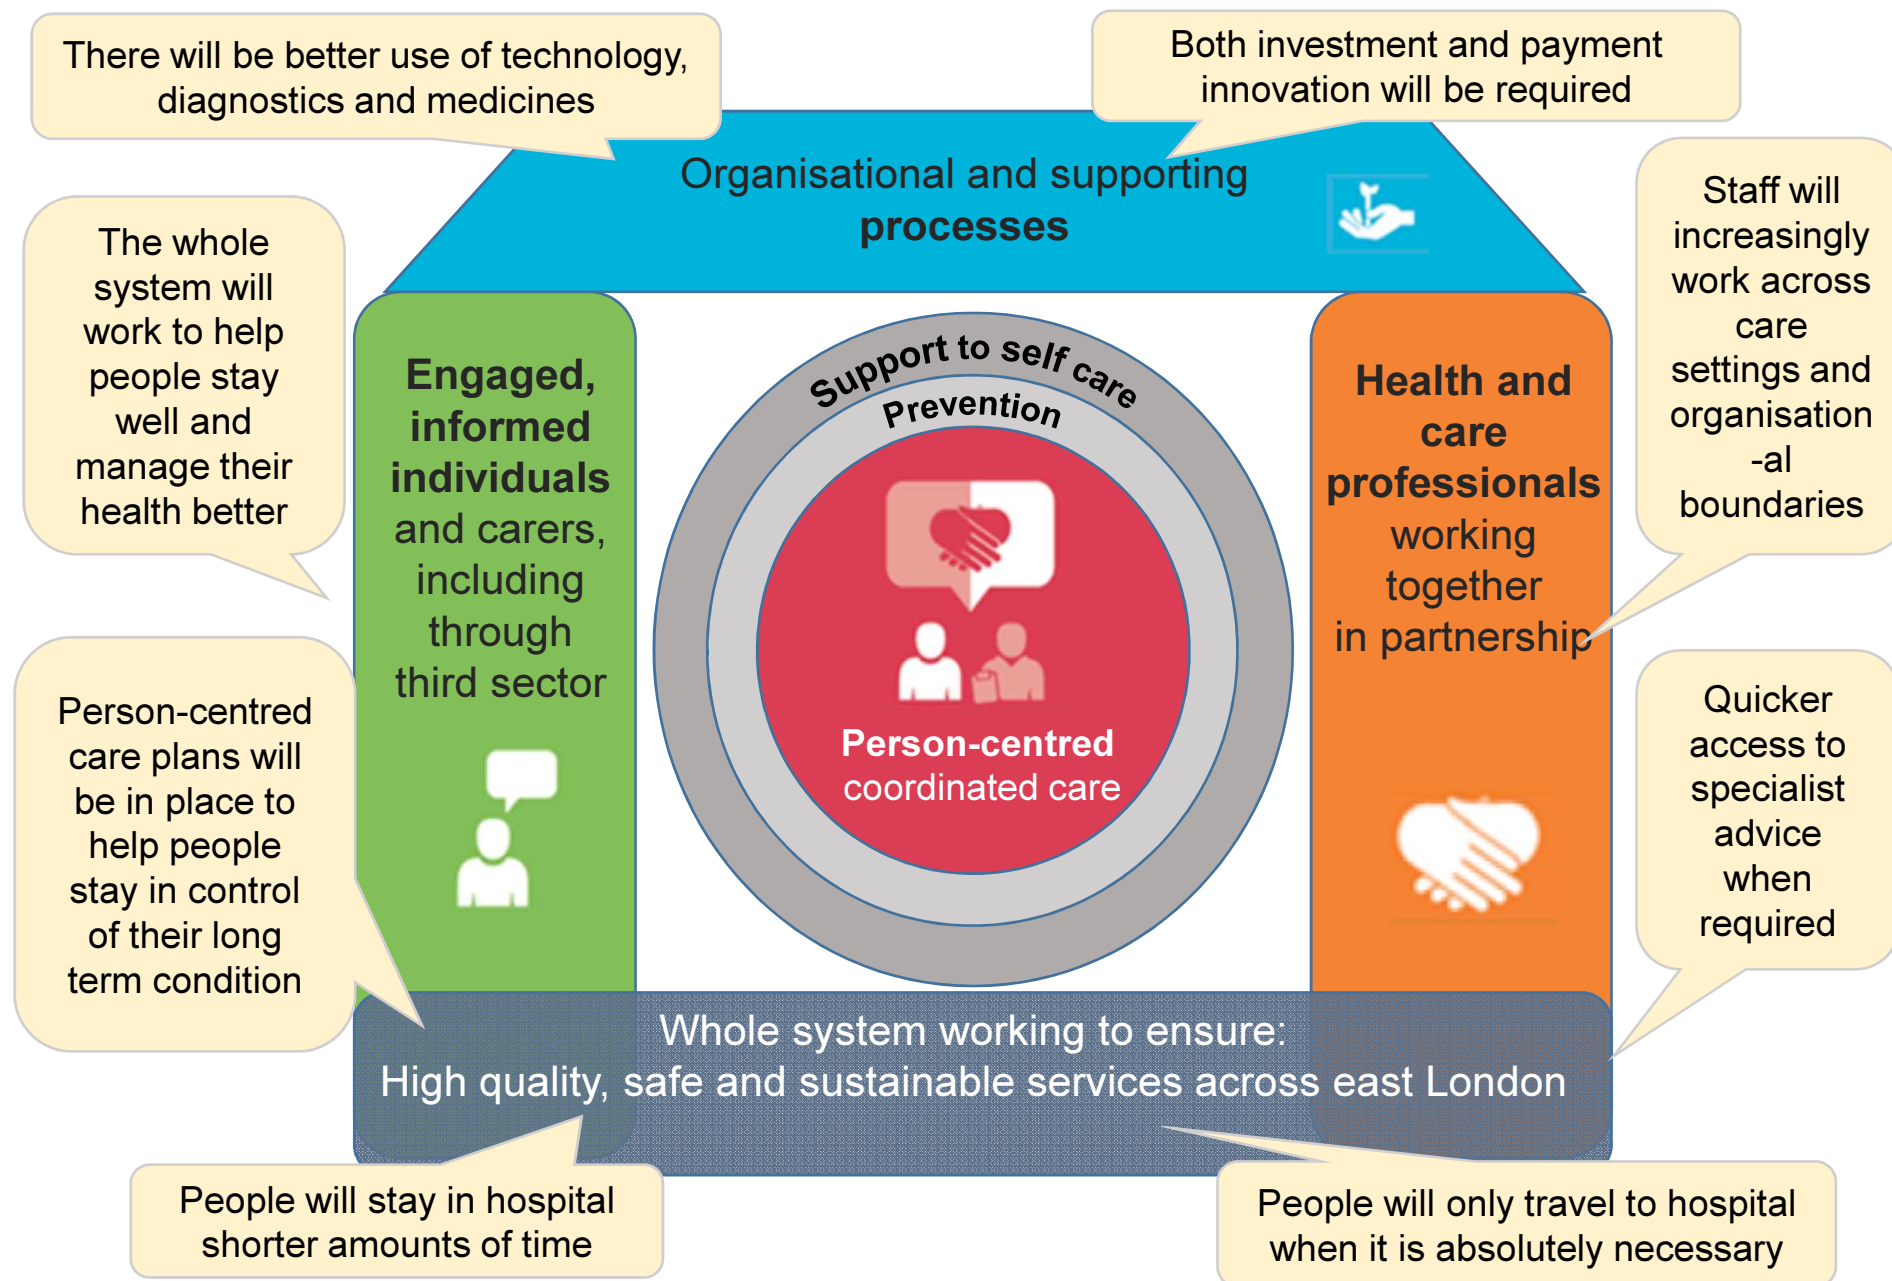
There will be better use of technology, diagnostics and medicines

Both investment and payment innovation will be required

Organisational and supporting **processes**

The whole system will work to help people stay well and manage their health better

Staff will increasingly work across care settings and organisation-al boundaries

**Engaged, informed individuals** and carers, including through third sector

Support to self care

Prevention

**Person-centred** coordinated care

**Health and care professionals** working together in partnership

Person-centred care plans will be in place to help people stay in control of their long term condition

Quicker access to specialist advice when required

Whole system working to ensure:
High quality, safe and sustainable services across east London

People will stay in hospital shorter amounts of time

People will only travel to hospital when it is absolutely necessary